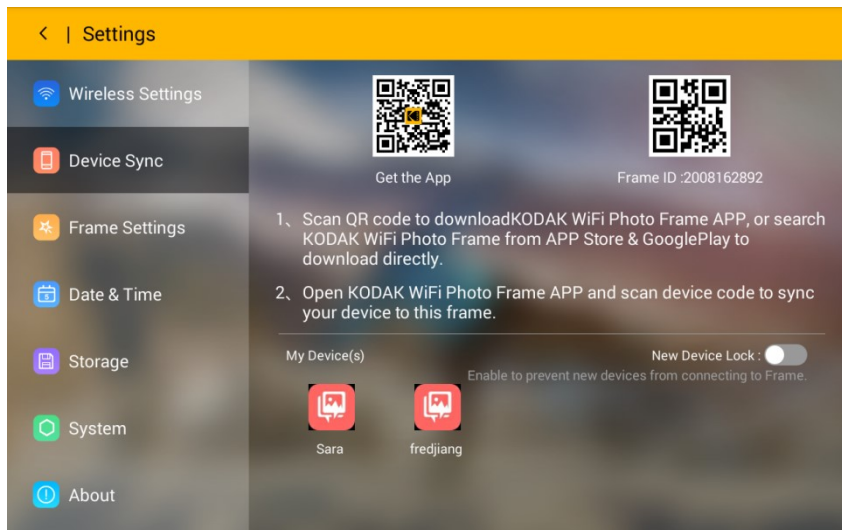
< | Settings

Wireless Settings

Device Sync

Frame Settings

Date & Time

Storage

System

About

Get the App

Frame ID :2008162892

1、Scan QR code to downloadKODAK WiFi Photo Frame APP, or search KODAK WiFi Photo Frame from APP Store & GooglePlay to download directly.

2、Open KODAK WiFi Photo Frame APP and scan device code to sync your device to this frame.

My Device(s)

New Device Lock :

Enable to prevent new devices from connecting to Frame.

Sara

fredjiang